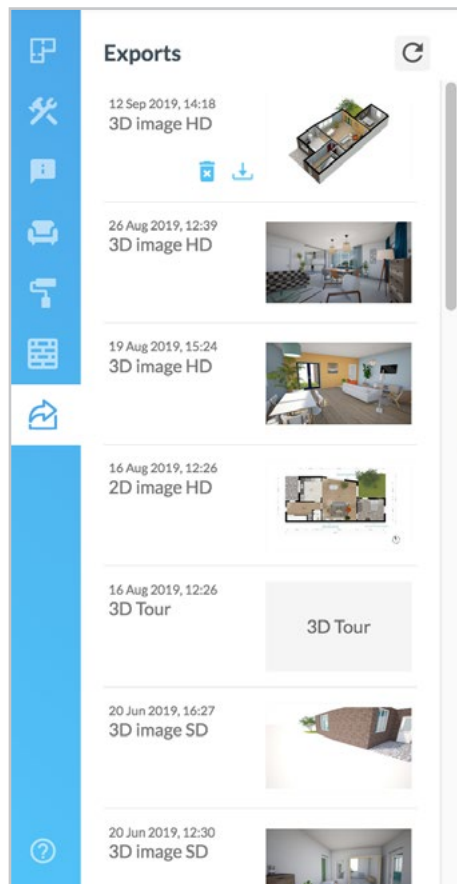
Exports

12 Sep 2019, 14:18
3D image HD

26 Aug 2019, 12:39
3D image HD

19 Aug 2019, 15:24
3D image HD

16 Aug 2019, 12:26
2D image HD

16 Aug 2019, 12:26
3D Tour

3D Tour

20 Jun 2019, 16:27
3D image SD

20 Jun 2019, 12:30
3D image SD